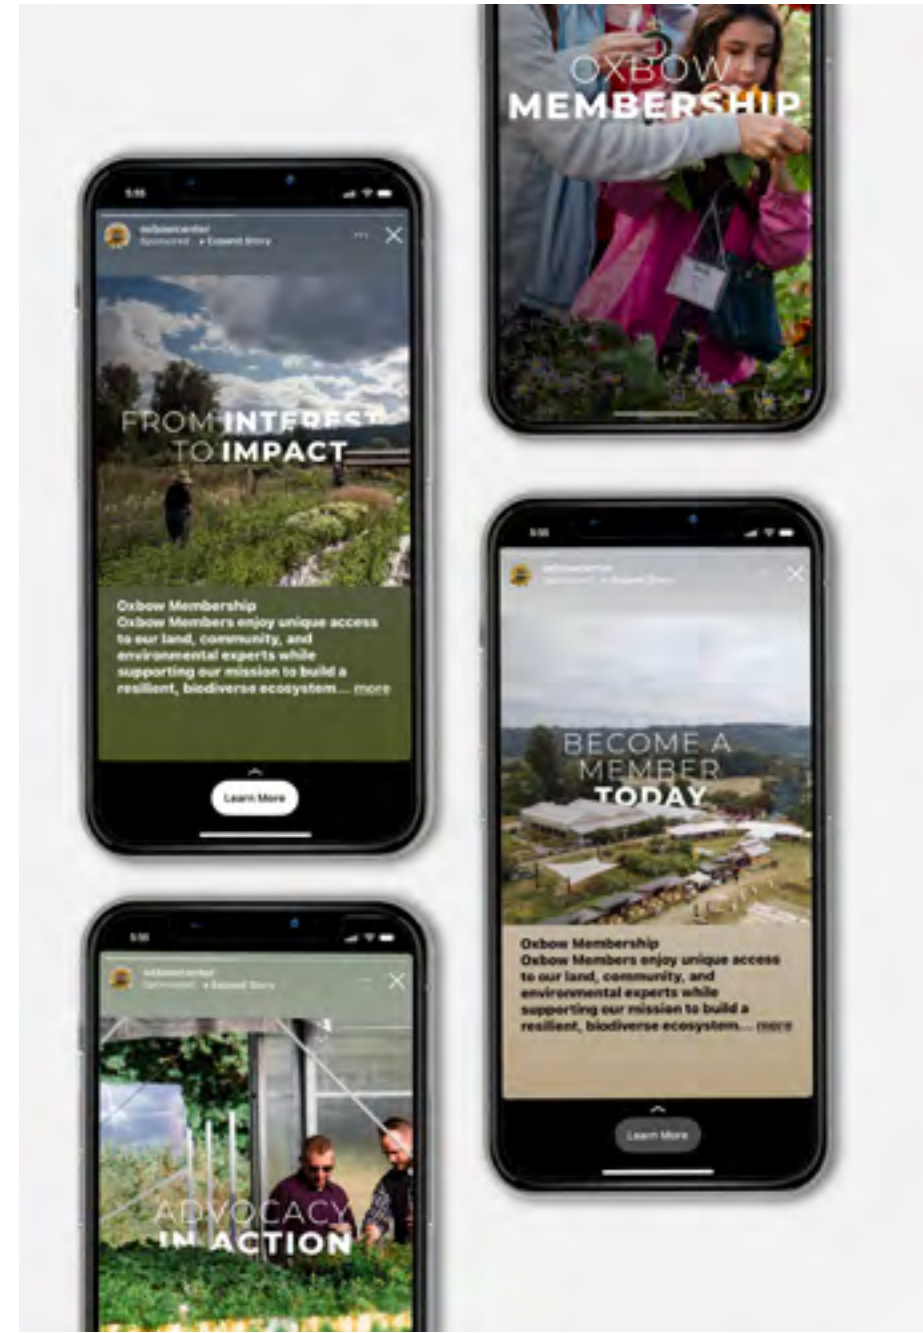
OXBOW
MEMBERSHIP

5:55

oxbowcenter
Sponsored · ▸ Expand Story

FROM INTEREST
TO IMPACT

Oxbow Membership
Oxbow Members enjoy unique access to our land, community, and environmental experts while supporting our mission to build a resilient, biodiverse ecosystem... more

Learn More

5:55

oxbowcenter
Sponsored · ▸ Expand Story

BECOME A
MEMBER
TODAY

Oxbow Membership
Oxbow Members enjoy unique access to our land, community, and environmental experts while supporting our mission to build a resilient, biodiverse ecosystem... more

Learn More

5:55

oxbowcenter
Sponsored · ▸ Expand Story

ADVOCACY
IN ACTION